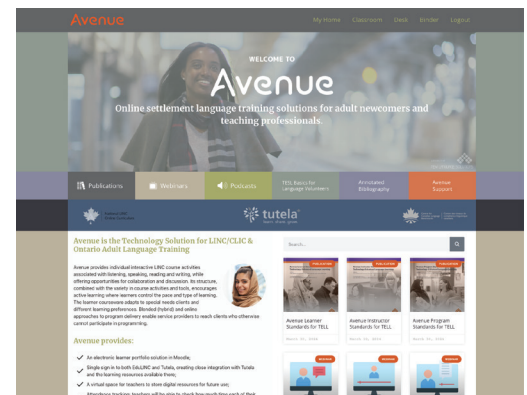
Avenue

My Home Classroom Desk Binder Logout

WELCOME TO

Avenue

Online settlement language training solutions for adult newcomers and teaching professionals.

Publications | Webinars | Podcasts | TESL Basics for Language Volunteers | Annotated Bibliography | Avenue Support

tutela

Avenue is the Technology Solution for LINC/CLIC & Ontario Adult Language Training

Avenue provides individual interactive LINC course activities associated with listening, speaking, reading and writing, while offering opportunities for collaboration and discussion. Its structure, combined with the variety in course activities and tools, encourages active learning where learners control the pace and type of learning. The learner courseware adapts to special needs clients and different learning preferences. Blended (hybrid) and online approaches to program delivery enable service providers to reach clients who otherwise cannot participate in programming.

Avenue provides:

An electronic learner portfolio solution in Moodle;

Single sign-in to both EduLINC and Tutela, creating close integration with Tutela and the learning resources available there;

A virtual space for teachers to store digital resources for future use;

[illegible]

Search...

PUBLICATION

Avenue Learner Standards for TELL

PUBLICATION

Avenue Instructor Standards for TELL

PUBLICATION

Avenue Program Standards for TELL

WEBINAR

WEBINAR

WEBINAR